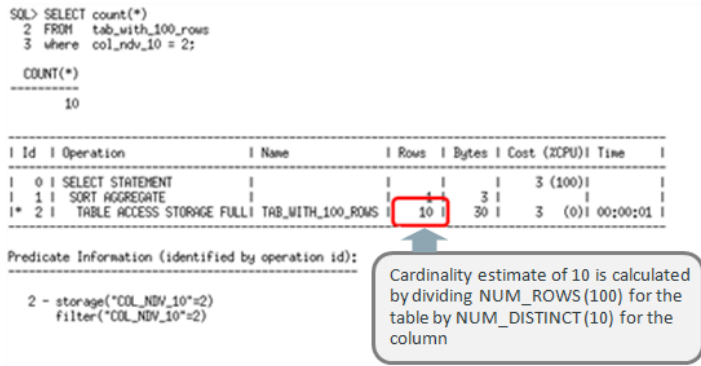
SQL> SELECT count(*)
  2  FROM   tab_with_100_rows
  3  where  col_ndv_10 = 2;

  COUNT(*)
----------
        10

| Id | Operation | Name | Rows | Bytes | Cost (%CPU)| Time |
|---|---|---|---|---|---|---|
| 0 | SELECT STATEMENT | | | | 3 (100)| |
| 1 | SORT AGGREGATE | | 1 | 3 | | |
| * 2 | TABLE ACCESS STORAGE FULL | TAB_WITH_100_ROWS | 10 | 30 | 3 (0)| 00:00:01 |

Predicate Information (identified by operation id):

   2 - storage("COL_NDV_10"=2)
       filter("COL_NDV_10"=2)

Cardinality estimate of 10 is calculated by dividing NUM_ROWS (100) for the table by NUM_DISTINCT (10) for the column